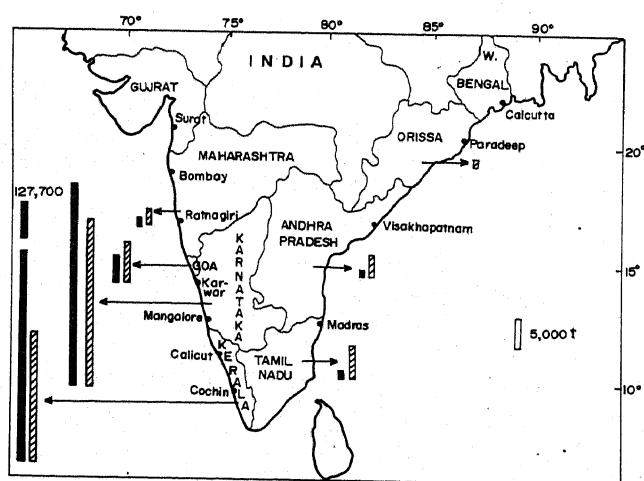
70° 75° 80° 85° 90°

INDIA

GUJRAT

W. BENGAL

Surat

Calcutta

ORISSA

Paradeep

MAHARASHTRA

20°

Bombay

127,700

Ratnagiri

ANDHRA PRADESH

Visakhapatnam

KARNATAKA

GOA

Kar-war

15°

Mangalore

Madras

5,000 t

Calicut

KERALA

TAMIL NADU

Cochin

10°